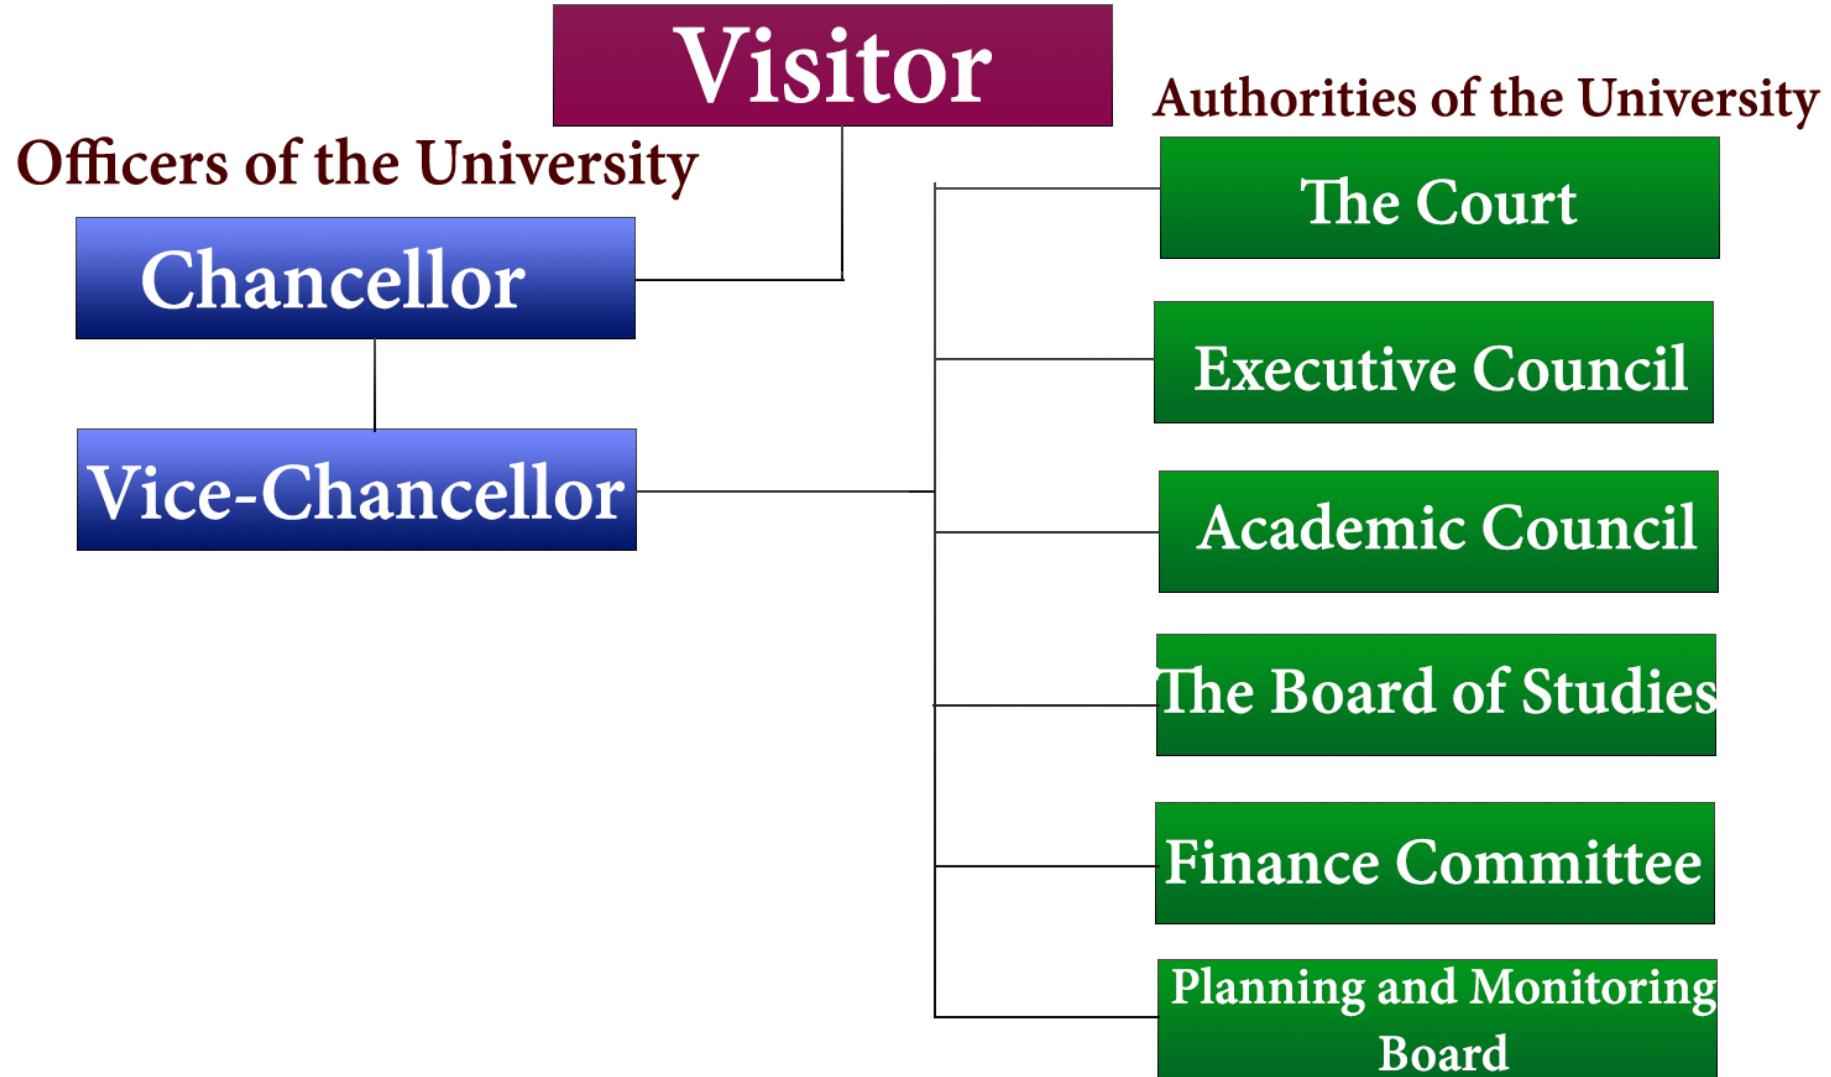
Visitor

Officers of the University

Chancellor

Vice-Chancellor

Authorities of the University

The Court

Executive Council

Academic Council

The Board of Studies

Finance Committee

Planning and Monitoring Board